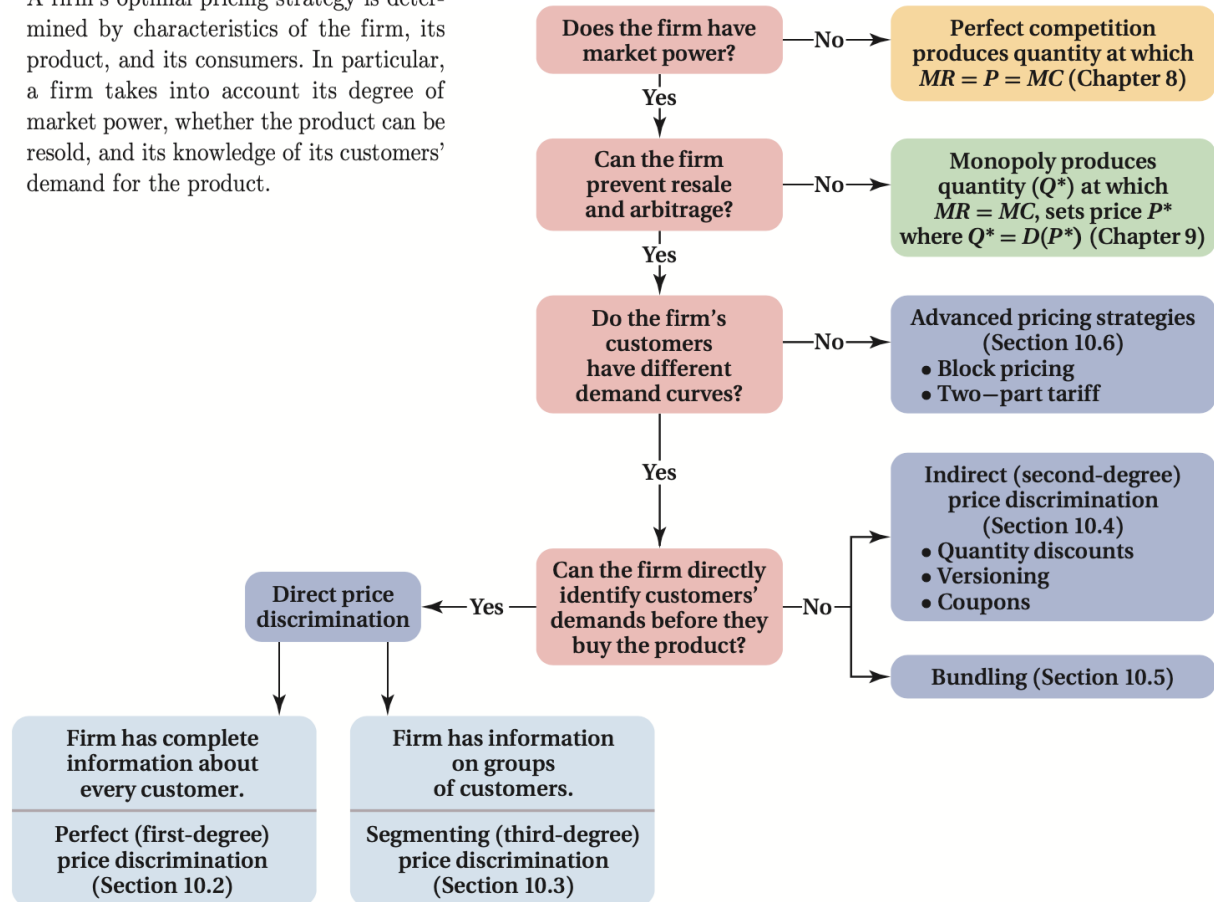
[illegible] mined by characteristics of the firm, its product, and its consumers. In particular, a firm takes into account its degree of market power, whether the product can be resold, and its knowledge of its customers' demand for the product.

Does the firm have market power?

No

Perfect competition produces quantity at which $MR = P = MC$ (Chapter 8)

Yes

Can the firm prevent resale and arbitrage?

No

Monopoly produces quantity ($Q^*$) at which $MR = MC$, sets price $P^*$ where $Q^* = D(P^*)$ (Chapter 9)

Yes

Do the firm's customers have different demand curves?

No

Advanced pricing strategies (Section 10.6)
• Block pricing
• Two–part tariff

Yes

Indirect (second-degree) price discrimination (Section 10.4)
• Quantity discounts
• Versioning
• Coupons

Direct price discrimination

Yes

Can the firm directly identify customers' demands before they buy the product?

No

Bundling (Section 10.5)

Firm has complete information about every customer.

Perfect (first-degree) price discrimination (Section 10.2)

Firm has information on groups of customers.

Segmenting (third-degree) price discrimination (Section 10.3)